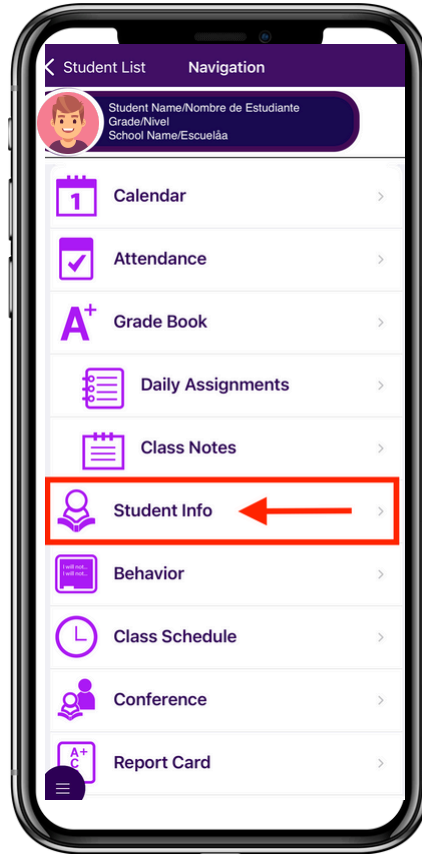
< Student List Navigation

Student Name/Nombre de Estudiante
Grade/Nivel
School Name/Escuelåa

1 Calendar

Attendance

A+ Grade Book

Daily Assignments

Class Notes

Student Info

I will not...
I will not...
Behavior

Class Schedule

Conference

A+
C
Report Card